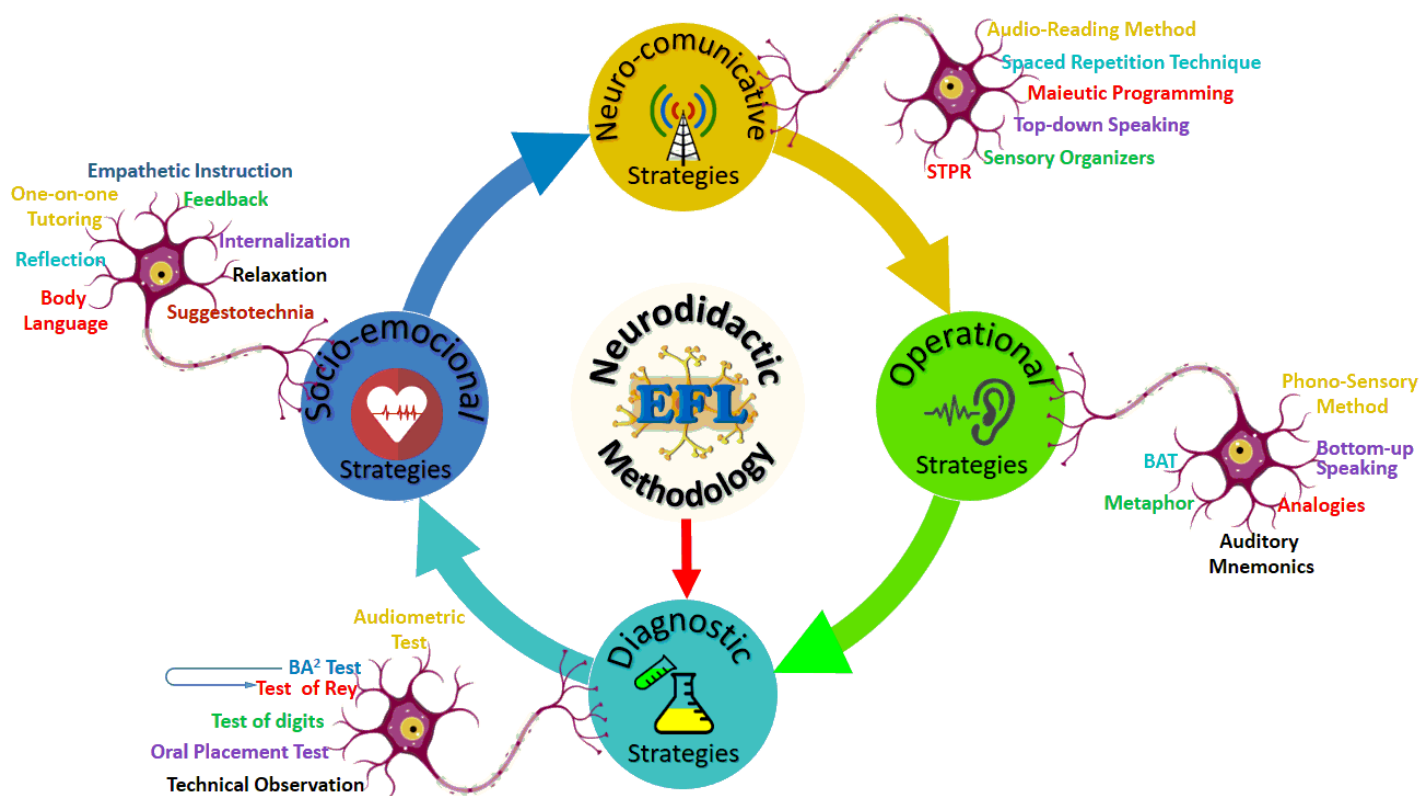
Neuro-comunicative
Strategies

Audio-Reading Method
Spaced Repetition Technique
Maieutic Programming
Top-down Speaking
Sensory Organizers
STPR

Empathetic Instruction
One-on-one Tutoring
Feedback
Internalization
Reflection
Relaxation
Body Language
Suggestotechnia

Socio-emocional
Strategies

Neurodidactic
EFL
Methodology

Operational
Strategies

Phono-Sensory Method
Bottom-up Speaking
BAT
Metaphor
Analogies
Auditory Mnemonics

Diagnostic
Strategies

Audiometric Test
$BA^2$ Test
Test of Rey
Test of digits
Oral Placement Test
Technical Observation